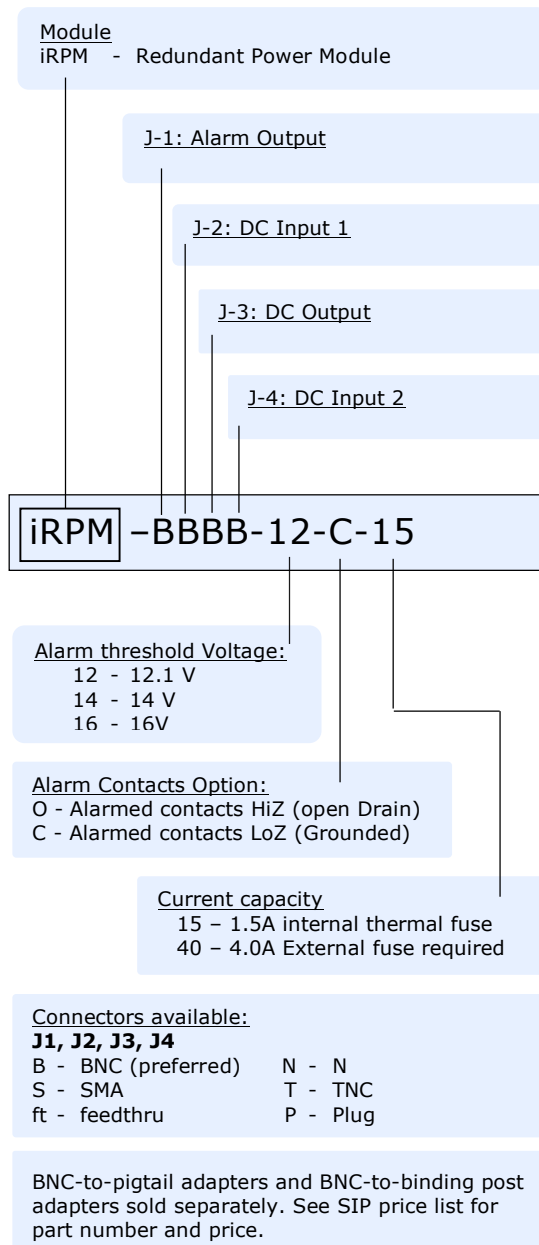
Module
iRPM - Redundant Power Module

J-1: Alarm Output

J-2: DC Input 1

J-3: DC Output

J-4: DC Input 2

iRPM –BBBB-12-C-15

Alarm threshold Voltage:
12 - 12.1 V
14 - 14 V
16 - 16V

Alarm Contacts Option:
O - Alarmed contacts HiZ (open Drain)
C - Alarmed contacts LoZ (Grounded)

Current capacity
15 – 1.5A internal thermal fuse
40 – 4.0A External fuse required

Connectors available:
**J1, J2, J3, J4**
B - BNC (preferred) N - N
S - SMA T - TNC
ft - feedthru P - Plug

BNC-to-pigtail adapters and BNC-to-binding post adapters sold separately. See SIP price list for part number and price.